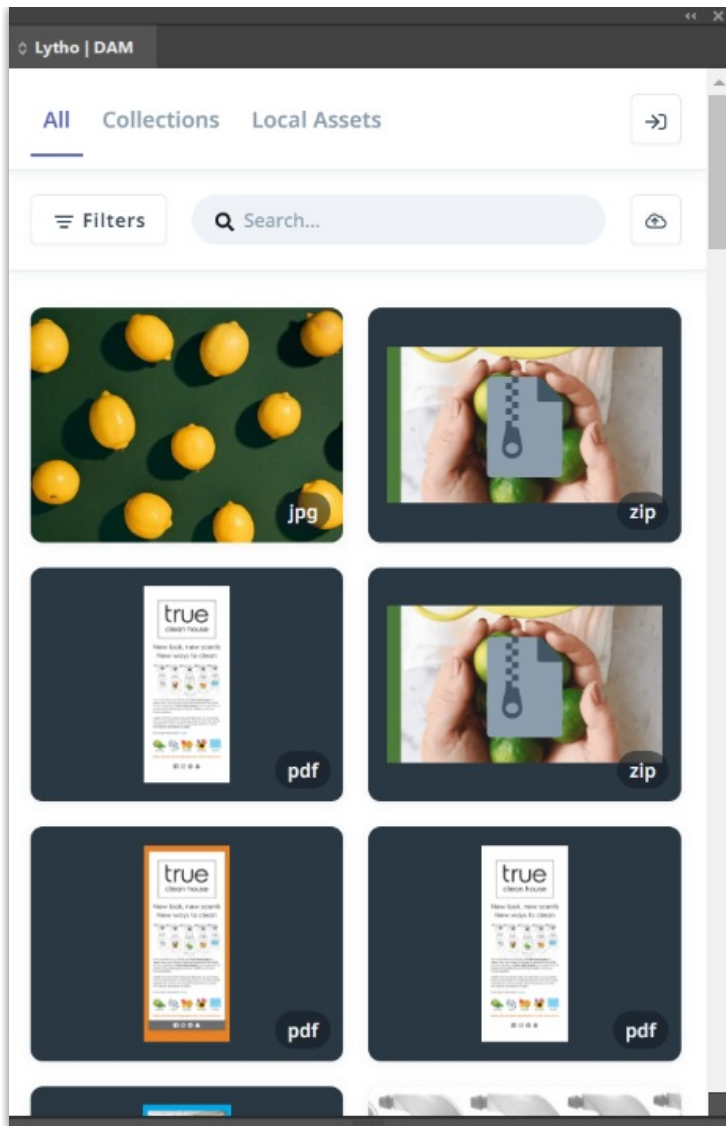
Lytho | DAM

All Collections Local Assets

Filters Search...

jpg

zip

true
clean house
New look, new scents
New ways to clean

pdf

zip

true
clean house
New look, new scents
New ways to clean

pdf

true
clean house
New look, new scents
New ways to clean

pdf